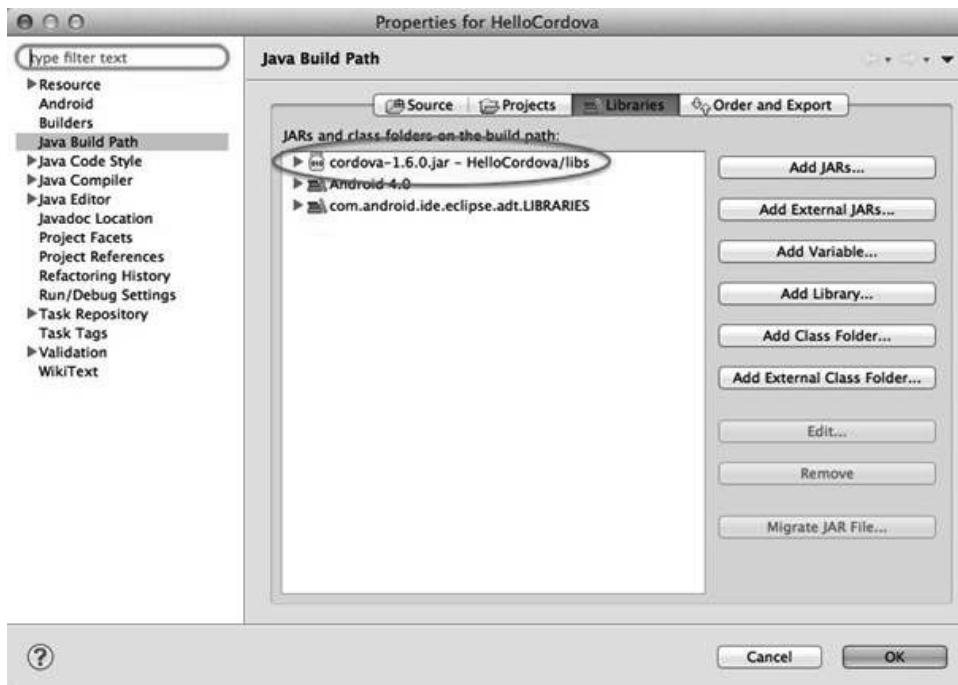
Properties for HelloCordova

type filter text

Resource
Android
Builders
Java Build Path
Java Code Style
Java Compiler
Java Editor
Javadoc Location
Project Facets
Project References
Refactoring History
Run/Debug Settings
Task Repository
Task Tags
Validation
WikiText

Java Build Path

Source | Projects | Libraries | Order and Export

JARs and class folders on the build path:

cordova-1.6.0.jar - HelloCordova/libs
Android 4.0
com.android.ide.eclipse.adt.LIBRARIES

Add JARs...
Add External JARs...
Add Variable...
Add Library...
Add Class Folder...
Add External Class Folder...
Edit...
Remove
Migrate JAR File...

?

Cancel
OK